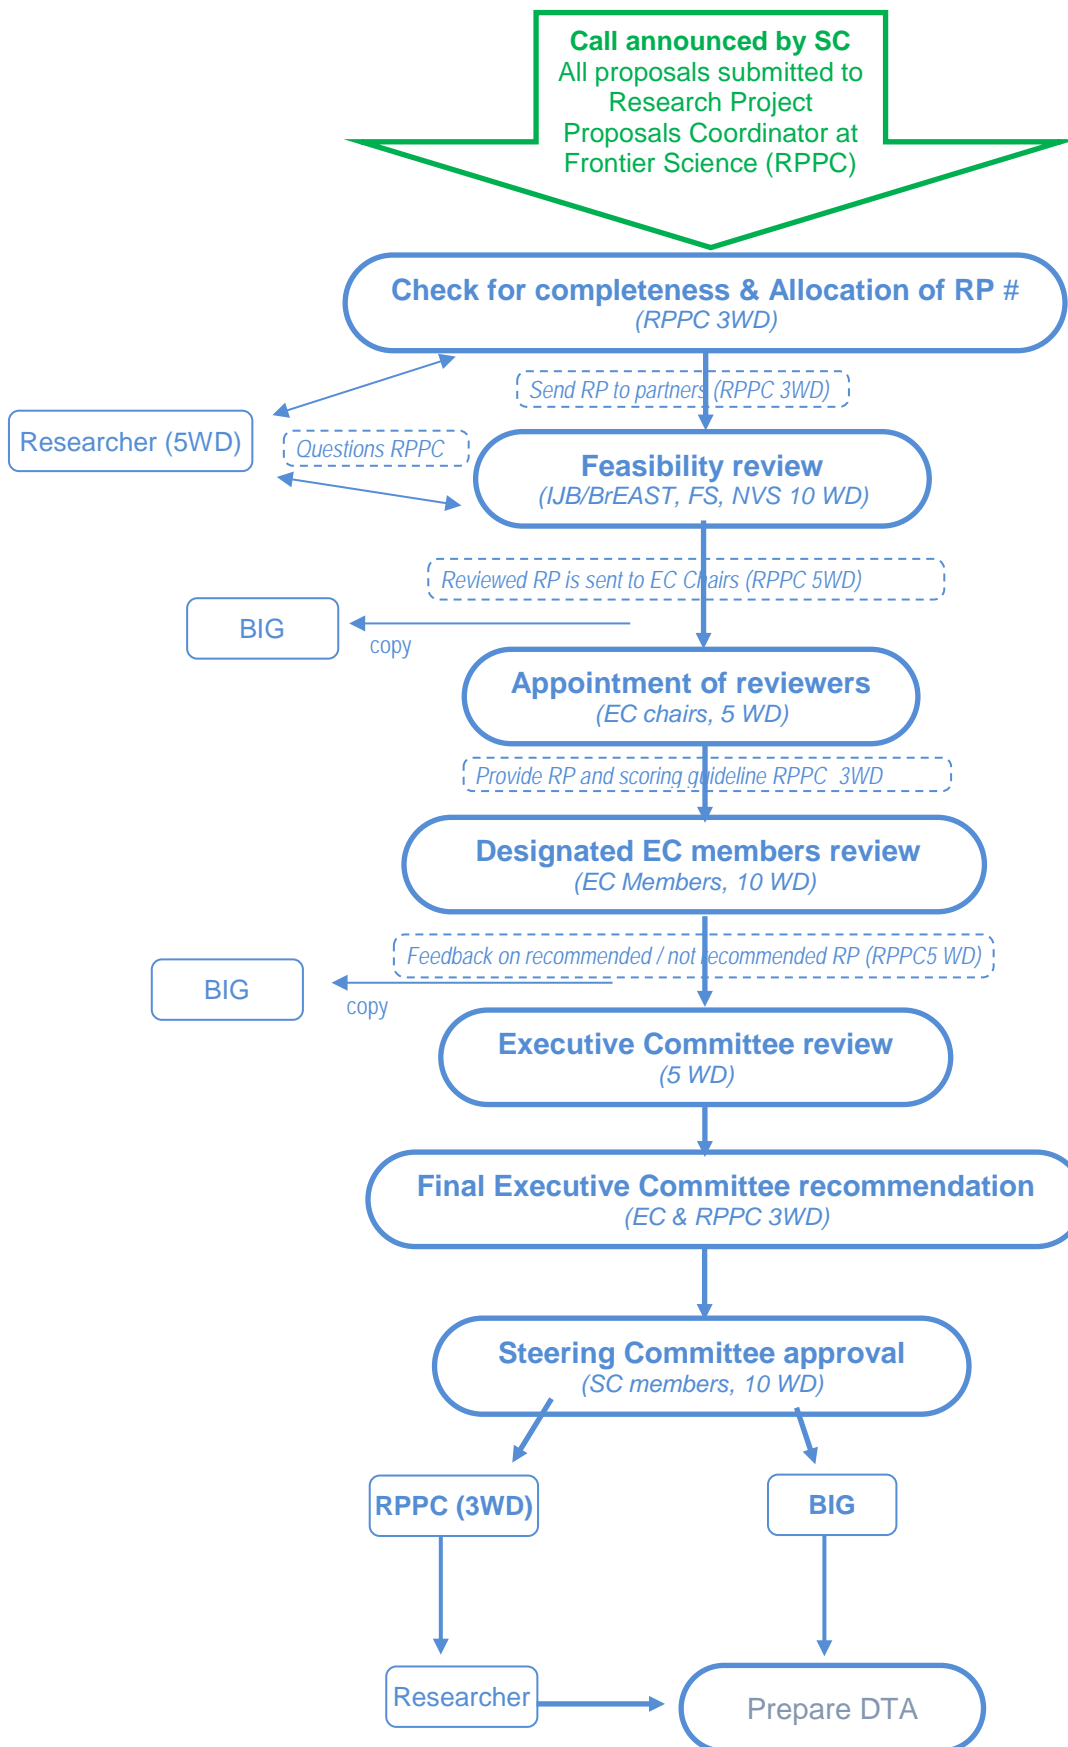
Call announced by SC
All proposals submitted to Research Project Proposals Coordinator at Frontier Science (RPPC)

Check for completeness & Allocation of RP #
(RPPC 3WD)

Send RP to partners (RPPC 3WD)

Researcher (5WD)

Questions RPPC

Feasibility review
(IJB/BrEAST, FS, NVS 10 WD)

Reviewed RP is sent to EC Chairs (RPPC 5WD)

BIG

copy

Appointment of reviewers
(EC chairs, 5 WD)

Provide RP and scoring guideline RPPC 3WD

Designated EC members review
(EC Members, 10 WD)

Feedback on recommended / not recommended RP (RPPC5 WD)

BIG

copy

Executive Committee review
(5 WD)

Final Executive Committee recommendation
(EC & RPPC 3WD)

Steering Committee approval
(SC members, 10 WD)

RPPC (3WD)

BIG

Researcher

Prepare DTA